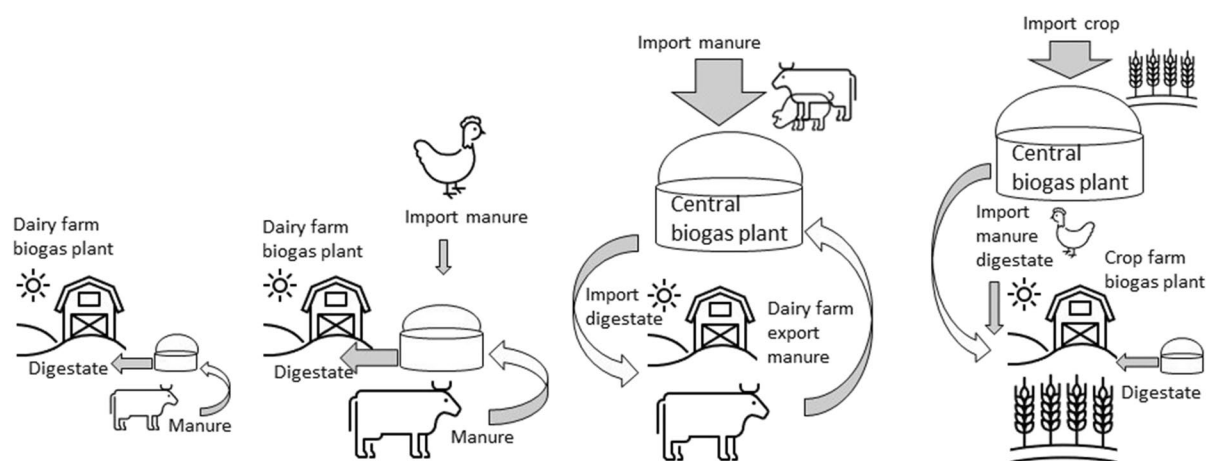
Dairy farm biogas plant

Digestate

Manure

Dairy farm biogas plant

Import manure

Digestate

Manure

Import manure

Central biogas plant

Import digestate

Dairy farm export manure

Import crop

Central biogas plant

Import manure digestate

Crop farm biogas plant

Digestate